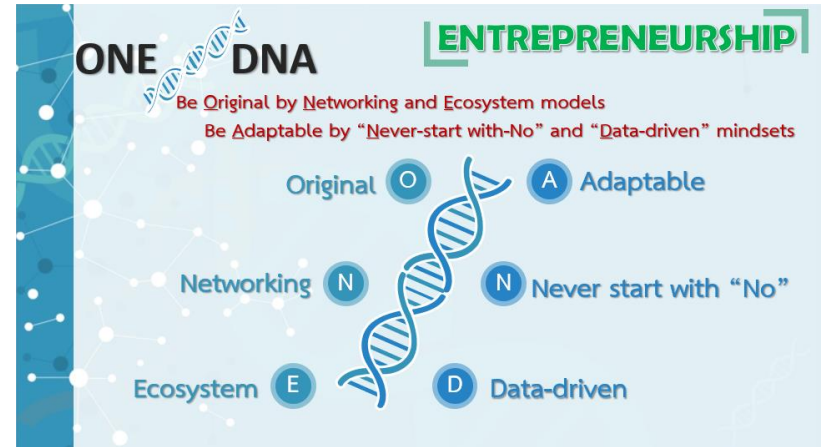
ONE DNA

ENTREPRENEURSHIP

Be Original by Networking and Ecosystem models
Be Adaptable by "Never-start with-No" and "Data-driven" mindsets

Original O

A Adaptable

Networking N

N Never start with "No"

Ecosystem E

D Data-driven